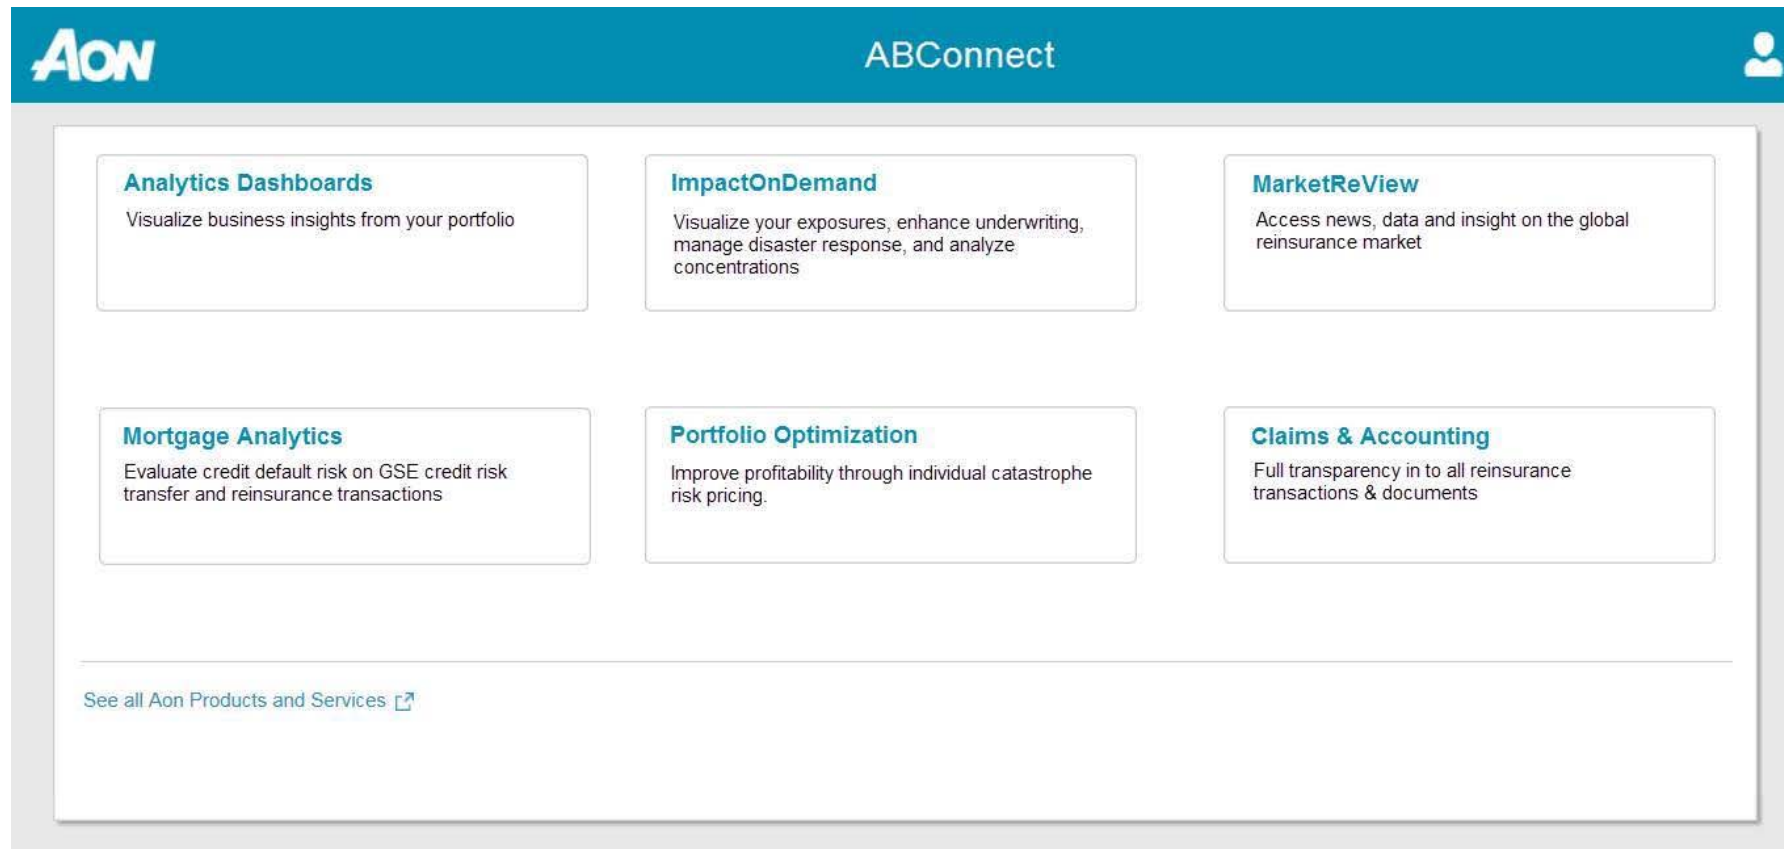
AON

ABConnect

Analytics Dashboards
Visualize business insights from your portfolio

ImpactOnDemand
Visualize your exposures, enhance underwriting, manage disaster response, and analyze concentrations

MarketReView
Access news, data and insight on the global reinsurance market

Mortgage Analytics
Evaluate credit default risk on GSE credit risk transfer and reinsurance transactions

Portfolio Optimization
Improve profitability through individual catastrophe risk pricing.

Claims & Accounting
Full transparency in to all reinsurance transactions & documents

See all Aon Products and Services